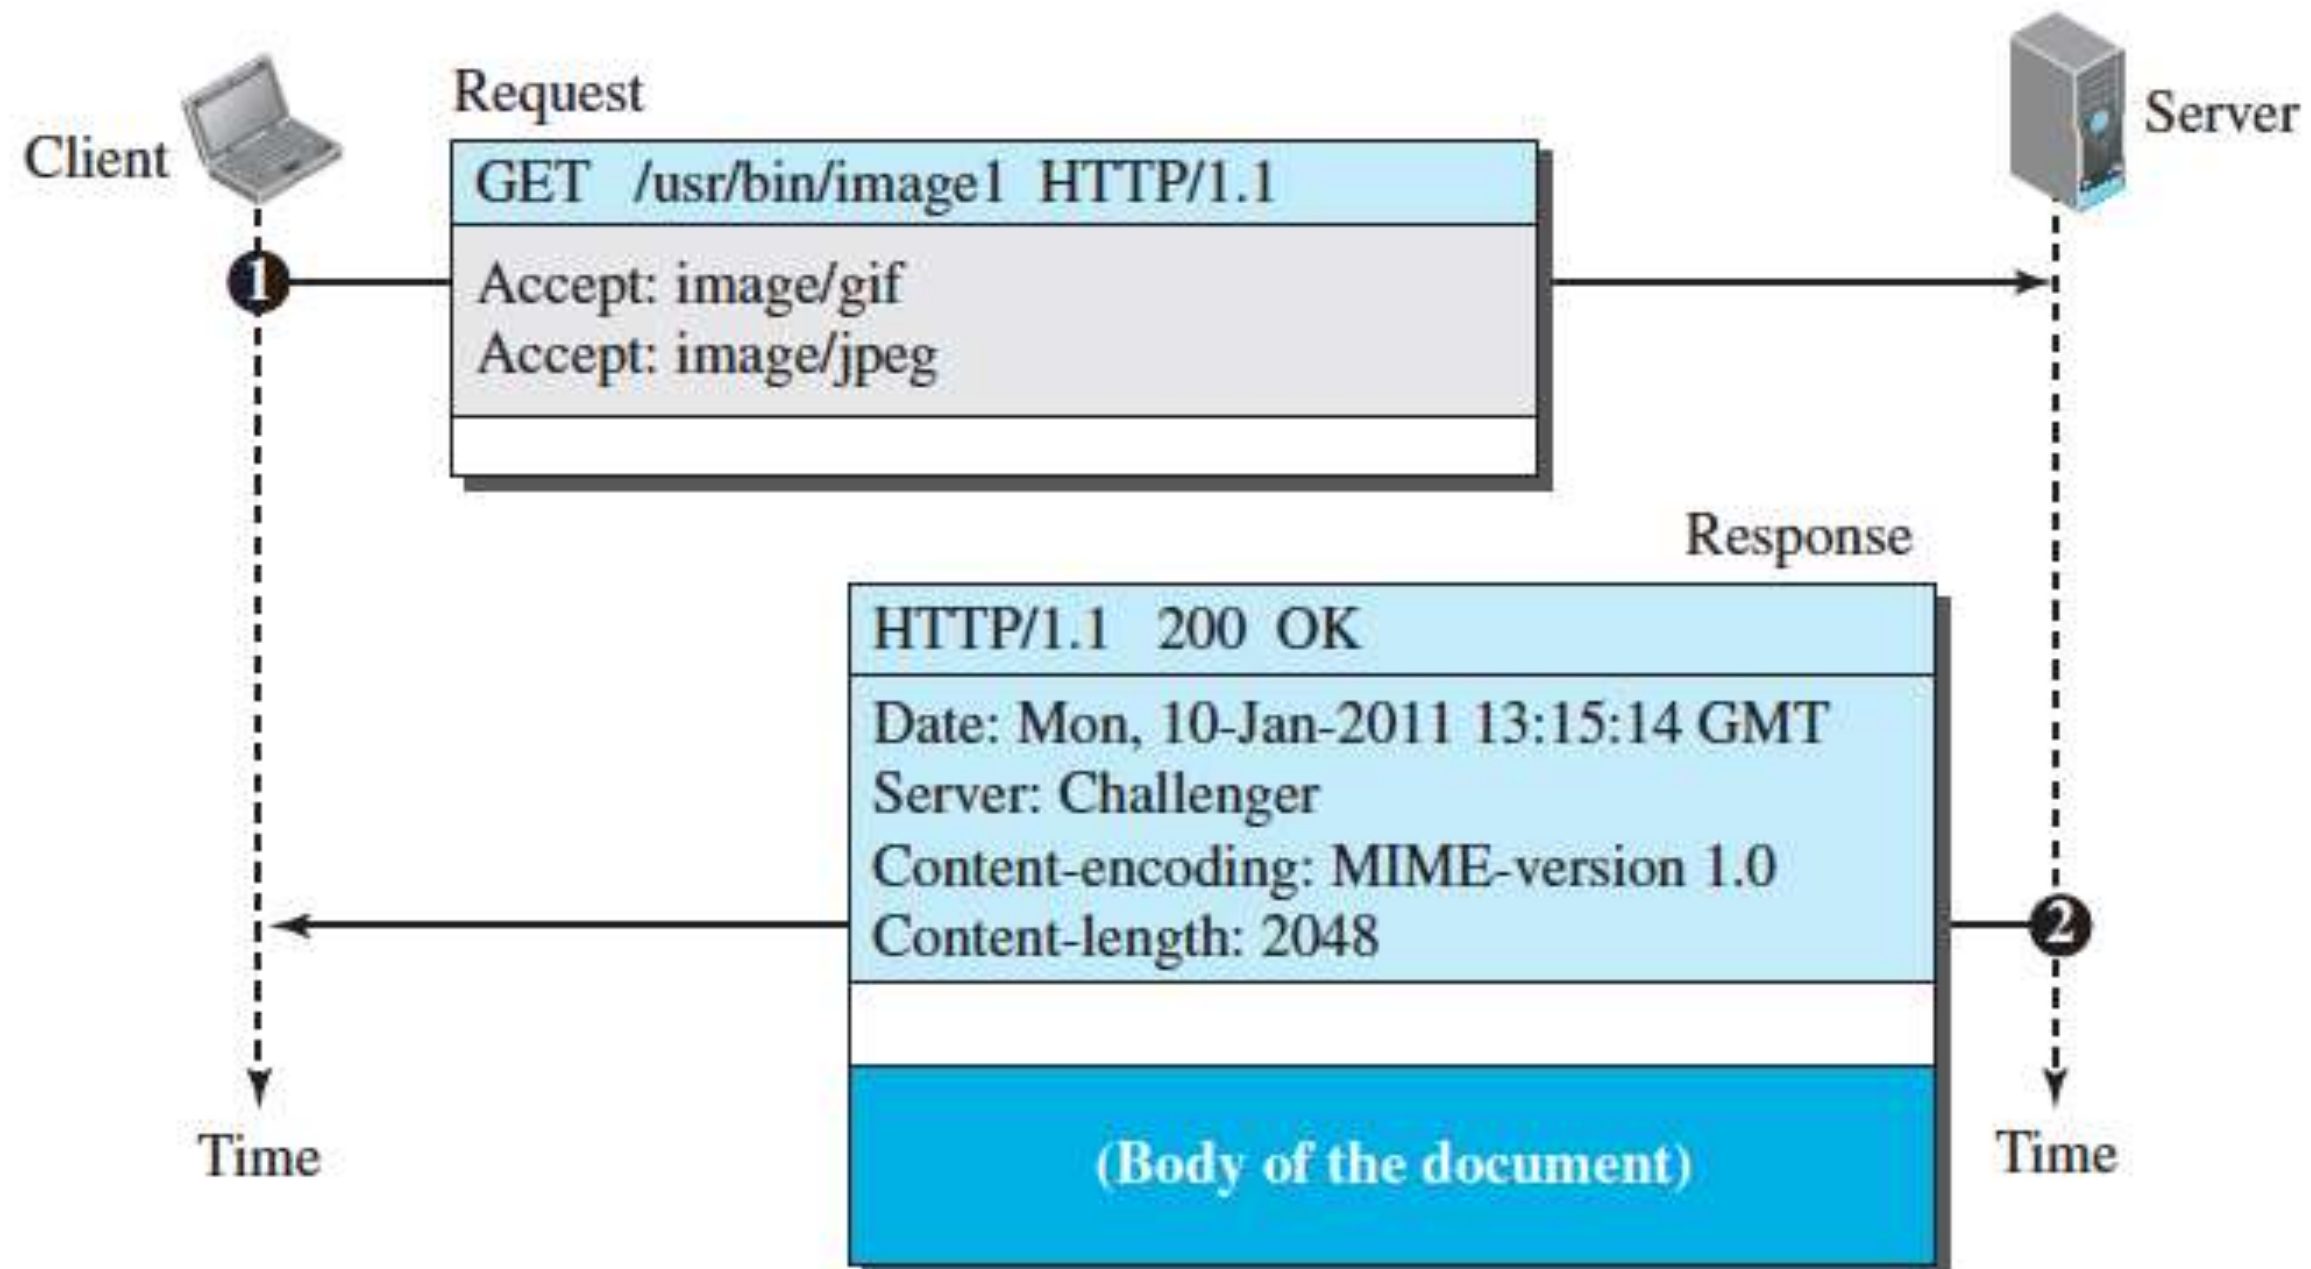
Client

Request

Server

GET /usr/bin/image1 HTTP/1.1

1

Accept: image/gif
Accept: image/jpeg

Response

HTTP/1.1 200 OK

Date: Mon, 10-Jan-2011 13:15:14 GMT
Server: Challenger
Content-encoding: MIME-version 1.0
Content-length: 2048

2

(Body of the document)

Time

Time